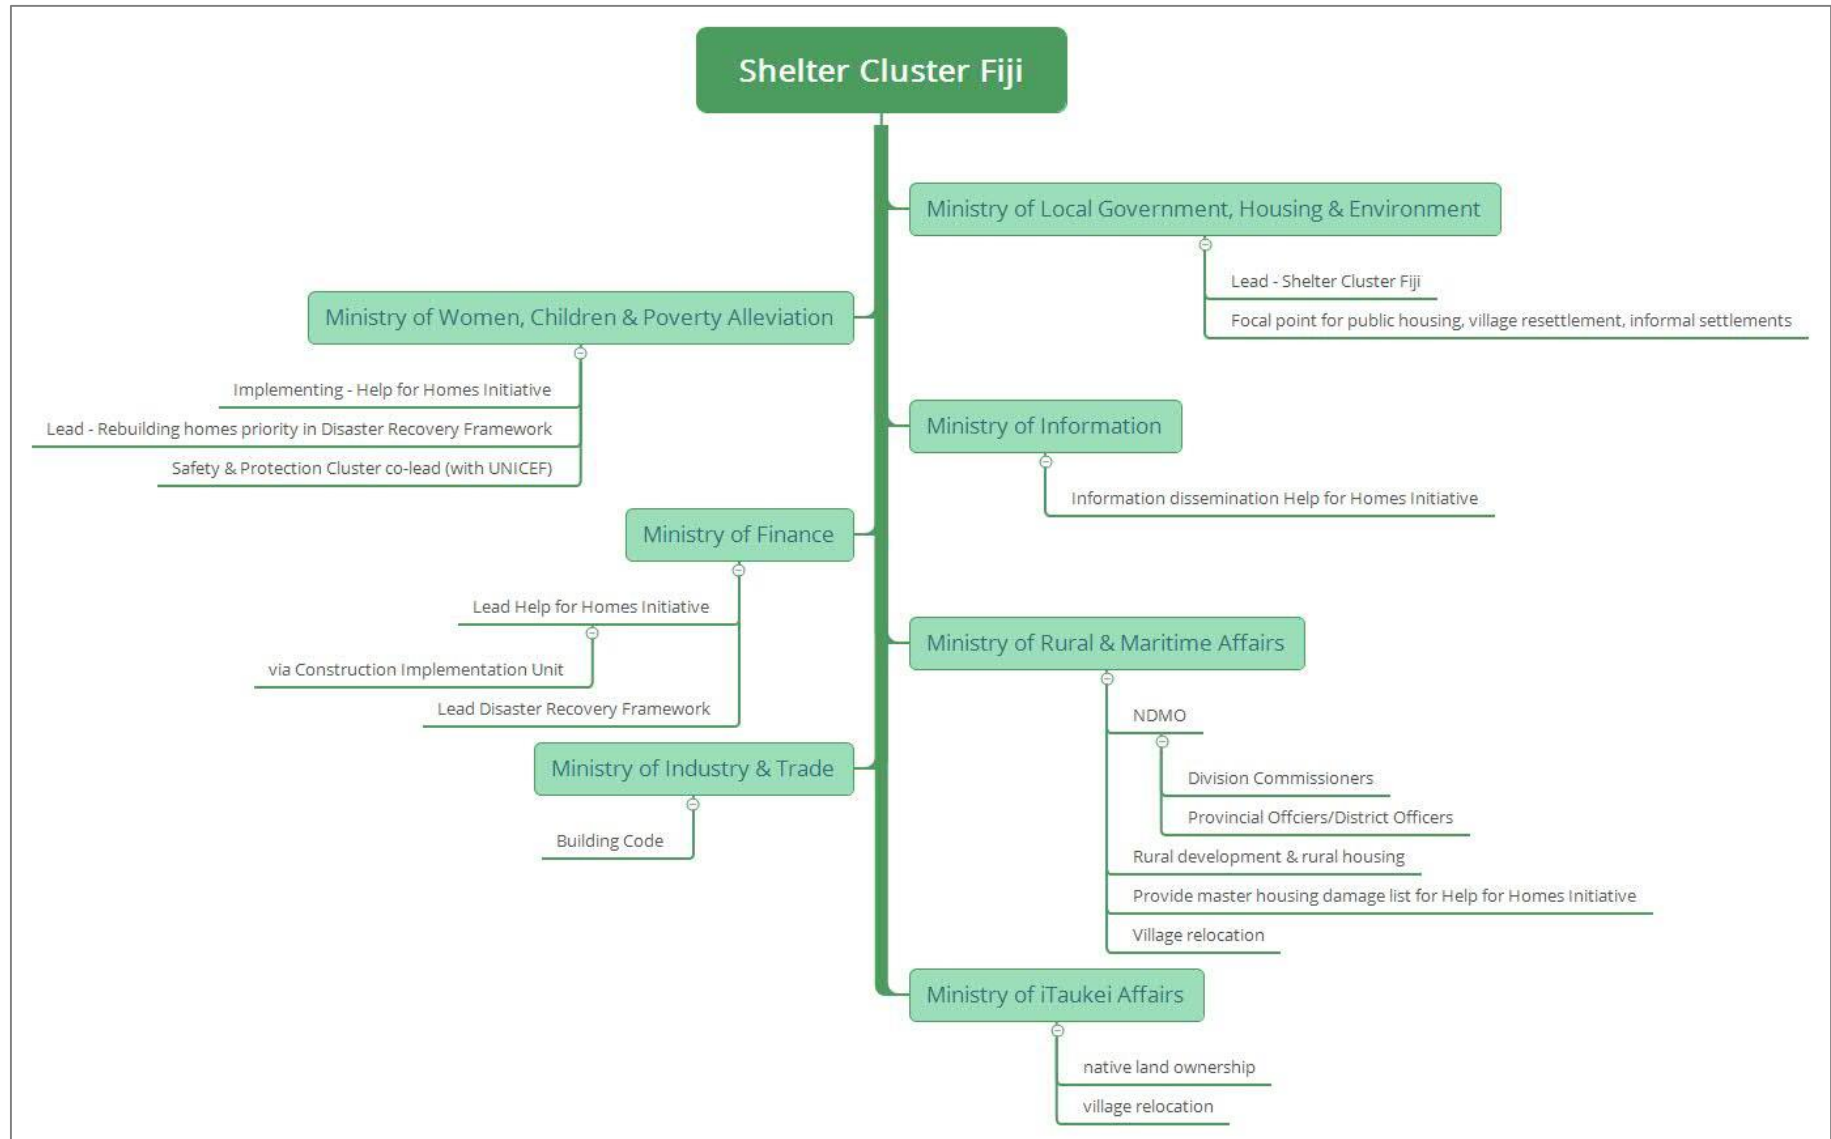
Shelter Cluster Fiji

Ministry of Local Government, Housing & Environment

Lead - Shelter Cluster Fiji

Focal point for public housing, village resettlement, informal settlements

Ministry of Women, Children & Poverty Alleviation

Implementing - Help for Homes Initiative

Lead - Rebuilding homes priority in Disaster Recovery Framework

Safety & Protection Cluster co-lead (with UNICEF)

Ministry of Information

Information dissemination Help for Homes Initiative

Ministry of Finance

Lead Help for Homes Initiative

via Construction Implementation Unit

Lead Disaster Recovery Framework

Ministry of Rural & Maritime Affairs

NDMO

Division Commissioners

Provincial Offciers/District Officers

Rural development & rural housing

Provide master housing damage list for Help for Homes Initiative

Village relocation

Ministry of Industry & Trade

Building Code

Ministry of iTaukei Affairs

native land ownership

village relocation